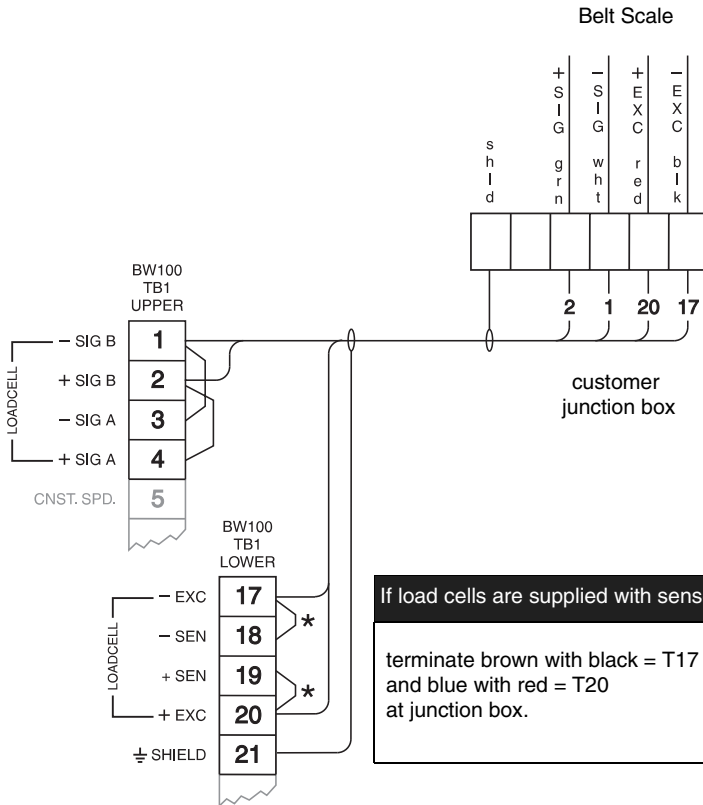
Belt Scale

+SIG grn
−SIG wht
+EXC red
−EXC blk
shld

2
1
20
17

customer junction box

BW100 TB1 UPPER

LOADCELL
− SIG B 1
+ SIG B 2
− SIG A 3
+ SIG A 4
CNST. SPD. 5

BW100 TB1 LOWER

LOADCELL
− EXC 17
− SEN 18
+ SEN 19
+ EXC 20
SHIELD 21

*
*

If load cells are supplied with sens

terminate brown with black = T17 and blue with red = T20 at junction box.